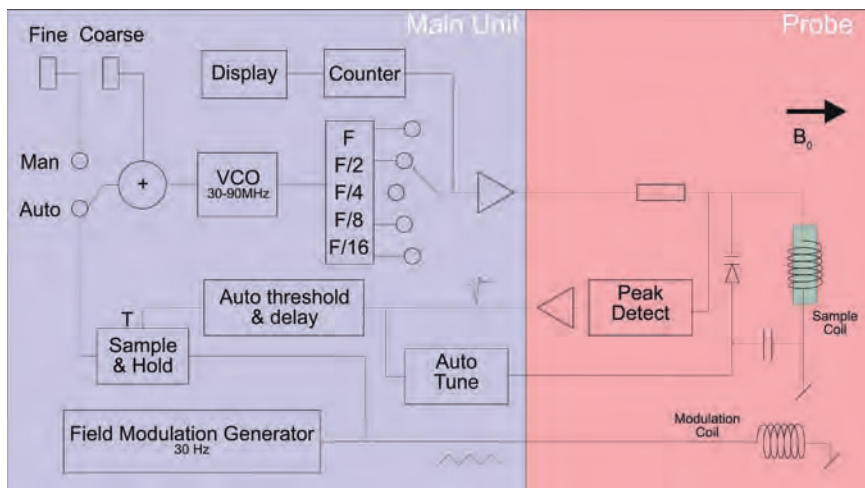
Main Unit

Probe

Fine Coarse

Display

Counter

Man

Auto

+

VCO
30-90MHz

F
F/2
F/4
F/8
F/16

$B_0$

Auto threshold & delay

Peak Detect

T

Sample & Hold

Auto Tune

Sample Coil

Field Modulation Generator
30 Hz

Modulation Coil